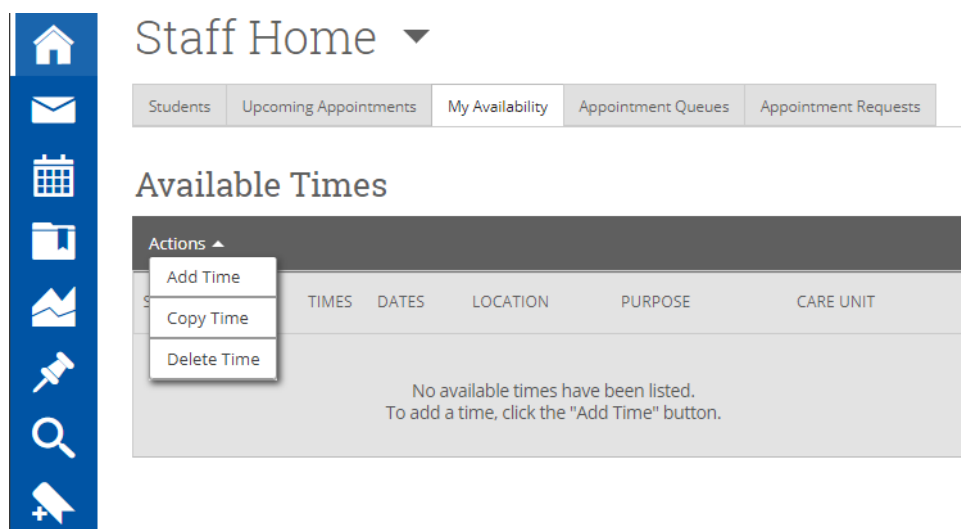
Staff Home

| Students | Upcoming Appointments | My Availability | Appointment Queues | Appointment Requests |
|---|---|---|---|---|

Available Times

Actions

Add Time

Copy Time

Delete Time

S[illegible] TIMES DATES LOCATION PURPOSE CARE UNIT

No available times have been listed.
To add a time, click the "Add Time" button.